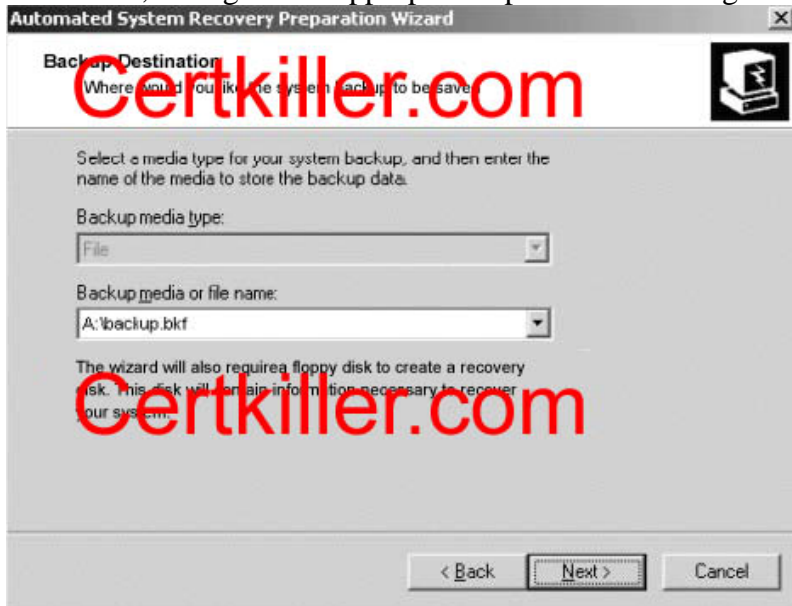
Automated System Recovery Preparation Wizard

Backup Destination
Where would you like the system backup to be saved?

Certkiller.com

Select a media type for your system backup, and then enter the name of the media to store the backup data.

Backup media type:
File

Backup media or file name:
A:\backup.bkf

The wizard will also requirea floppy disk to create a recovery disk. This disk will contain information necessary to recover your system.

Certkiller.com

< Back
Next >
Cancel